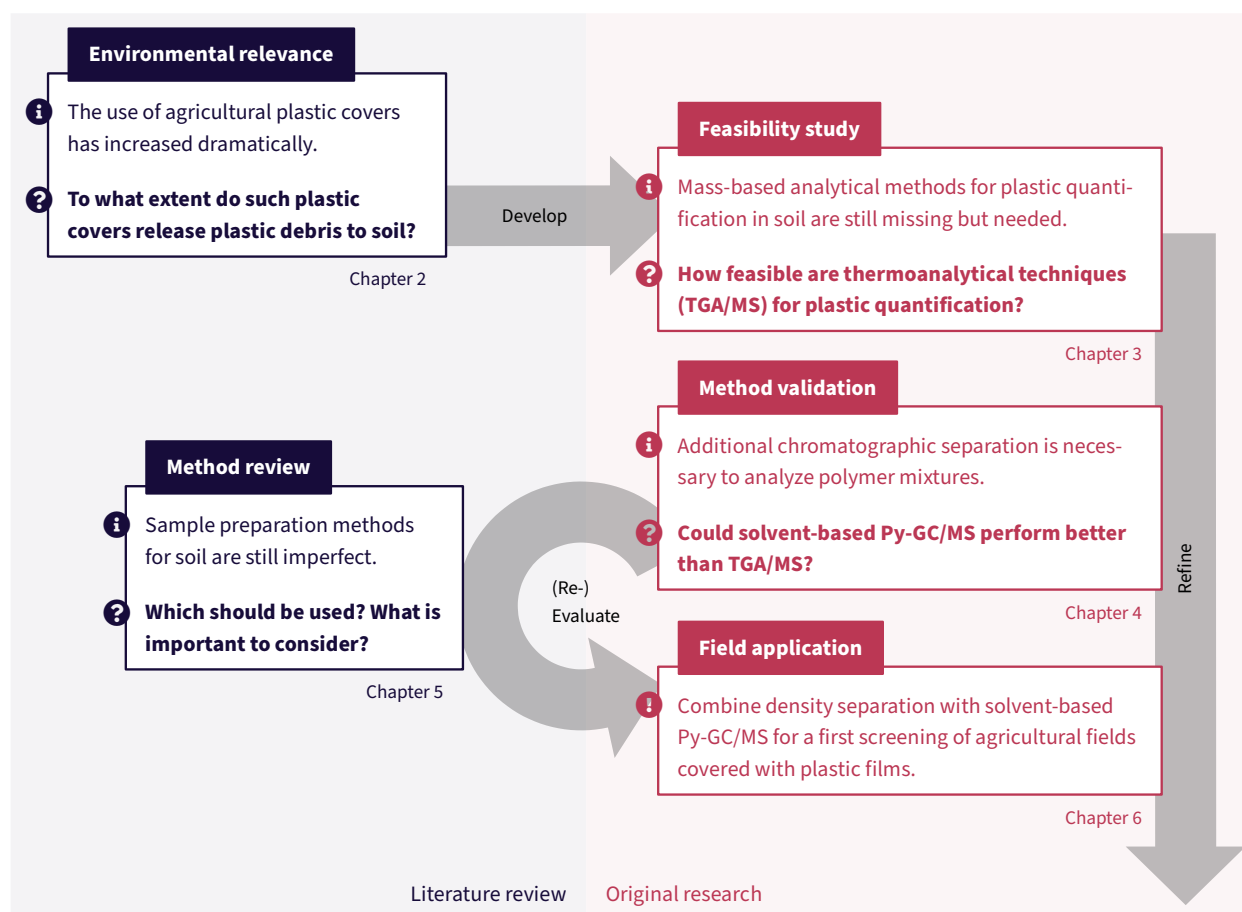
Environmental relevance

The use of agricultural plastic covers has increased dramatically.

**To what extent do such plastic covers release plastic debris to soil?**

Chapter 2

Develop

Feasibility study

Mass-based analytical methods for plastic quantification in soil are still missing but needed.

**How feasible are thermoanalytical techniques (TGA/MS) for plastic quantification?**

Chapter 3

Method validation

Additional chromatographic separation is necessary to analyze polymer mixtures.

**Could solvent-based Py-GC/MS perform better than TGA/MS?**

Chapter 4

Refine

Method review

Sample preparation methods for soil are still imperfect.

**Which should be used? What is important to consider?**

Chapter 5

(Re-) Evaluate

Field application

Combine density separation with solvent-based Py-GC/MS for a first screening of agricultural fields covered with plastic films.

Chapter 6

Literature review

Original research